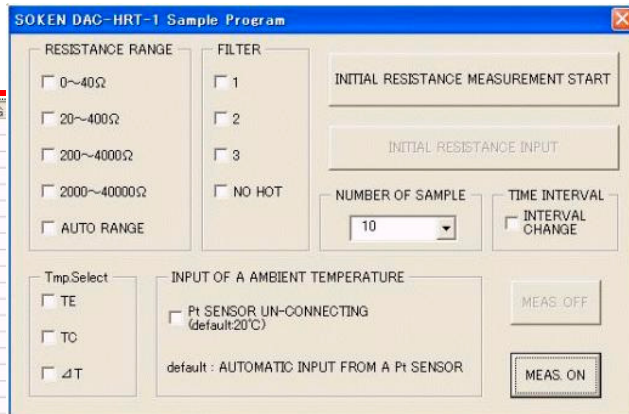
SOKEN DAC-HRT-1 Sample Program

RESISTANCE RANGE

0~40Ω

20~400Ω

200~4000Ω

2000~40000Ω

AUTO RANGE

FILTER

1

2

3

NO HOT

INITIAL RESISTANCE MEASUREMENT START

INITIAL RESISTANCE INPUT

NUMBER OF SAMPLE

10

TIME INTERVAL

INTERVAL CHANGE

Tmp.Select

TE

TC

⊿T

INPUT OF A AMBIENT TEMPERATURE

Pt SENSOR UN-CONNECTING (default:20°C)

default : AUTOMATIC INPUT FROM A Pt SENSOR

MEAS. OFF

MEAS. ON